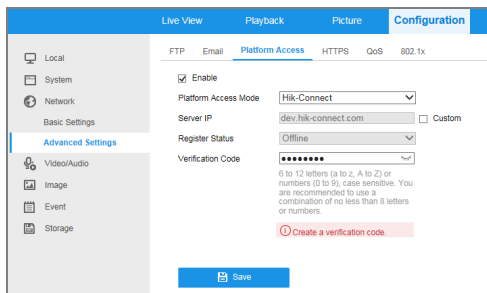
Live View Playback Picture Configuration

Local
System
Network
Basic Settings
Advanced Settings
Video/Audio
Image
Event
Storage

FTP Email Platform Access HTTPS QoS 802.1x

Enable

Platform Access Mode Hik-Connect

Server IP dev.hik-connect.com Custom

Register Status Offline

Verification Code ••••••••

6 to 12 letters (a to z, A to Z) or numbers (0 to 9), case sensitive. You are recommended to use a combination of no less than 8 letters or numbers.

Create a verification code.

Save